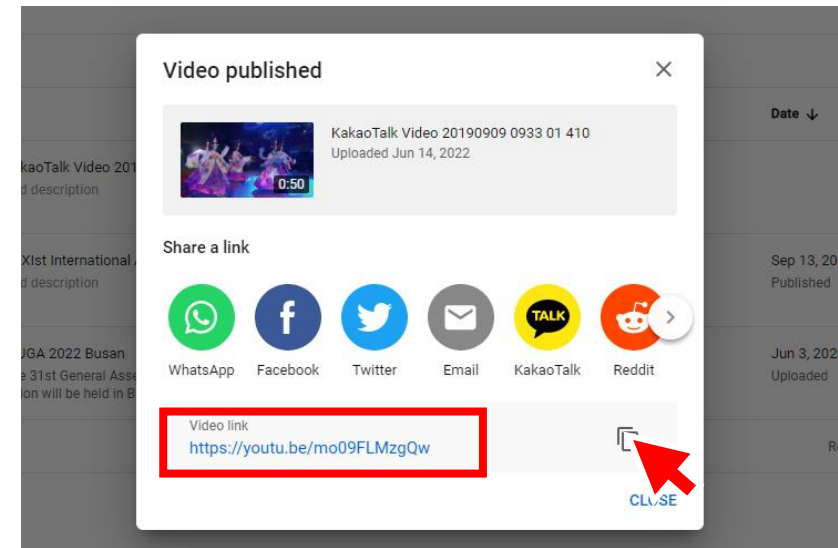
Video published

0:50

KakaoTalk Video 20190909 0933 01 410
Uploaded Jun 14, 2022

Share a link

WhatsApp Facebook Twitter Email KakaoTalk Reddit

TALK

Video link
https://youtu.be/mo09FLMzgQw

CLOSE

Date

kaoTalk Video 201
d description

XIst International
d description

UGA 2022 Busan
e 31st General Asse
ion will be held in B

Sep 13, 20
Published

Jun 3, 202
Uploaded

R